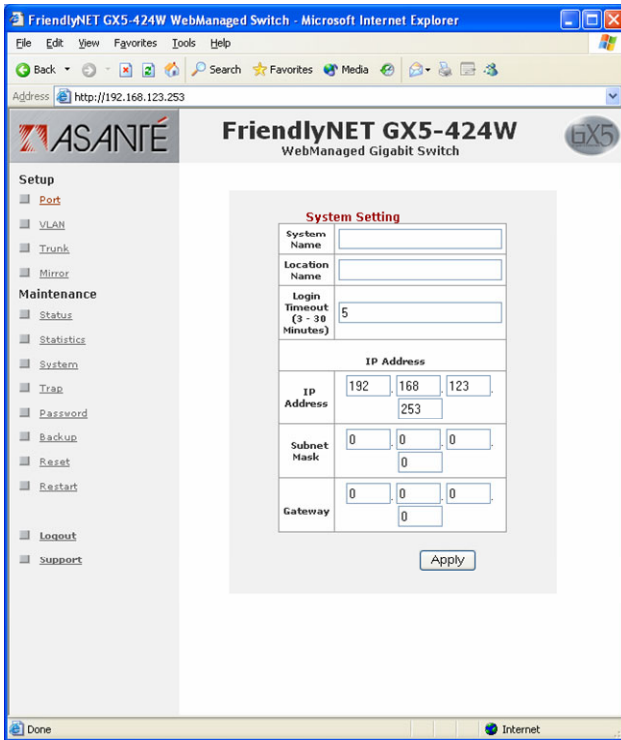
FriendlyNET GX5-424W WebManaged Switch - Microsoft Internet Explorer

File Edit View Favorites Tools Help

Back Search Favorites Media

Address http://192.168.123.253

ASANTÉ

FriendlyNET GX5-424W
WebManaged Gigabit Switch

GX5

Setup
Port
VLAN
Trunk
Mirror
Maintenance
Status
Statistics
System
Trap
Password
Backup
Reset
Restart

Logout
Support

System Setting

| | |
|---|---|
| System Name | |
| Location Name | |
| Login Timeout (3 - 30 Minutes) | 5 |
| IP Address | |
| IP Address | 192 . 168 . 123 . 253 |
| Subnet Mask | 0 . 0 . 0 . 0 |
| Gateway | 0 . 0 . 0 . 0 |

Apply

Done

Internet